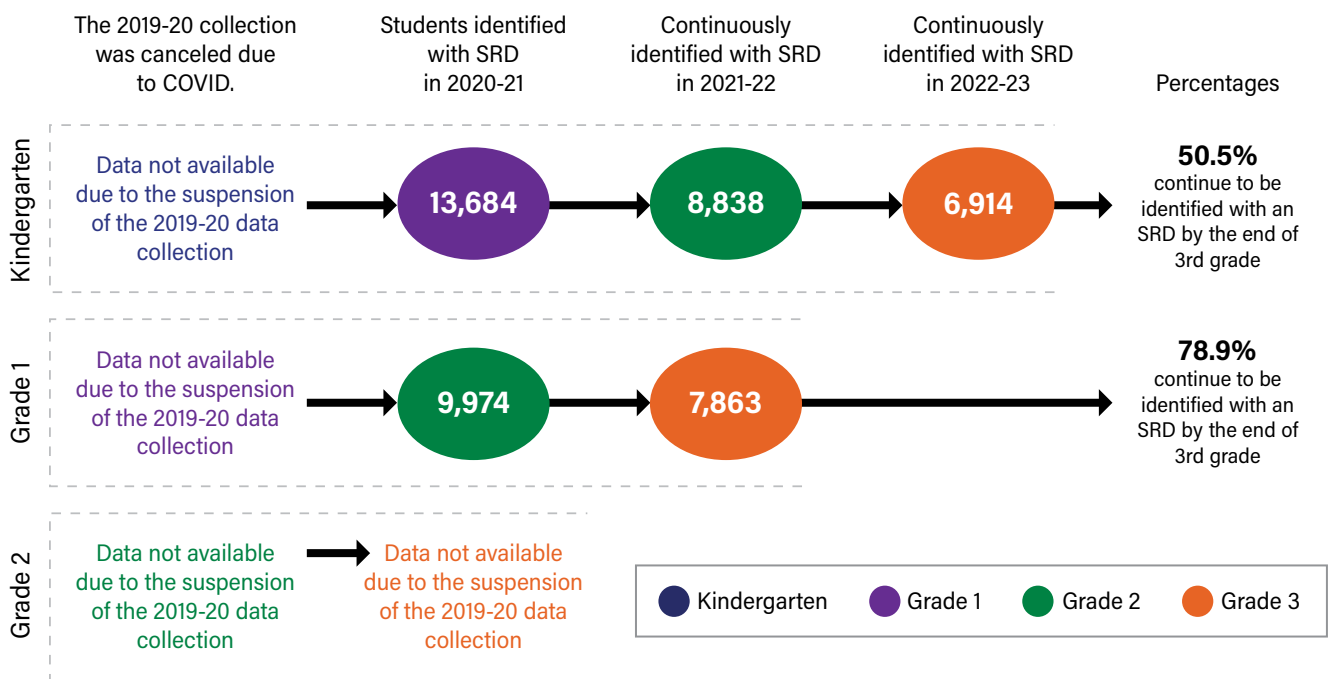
The 2019-20 collection was canceled due to COVID.

Students identified with SRD in 2020-21

Continuously identified with SRD in 2021-22

Continuously identified with SRD in 2022-23

Percentages

Kindergarten

Data not available due to the suspension of the 2019-20 data collection

13,684

8,838

6,914

**50.5%** continue to be identified with an SRD by the end of 3rd grade

Grade 1

Data not available due to the suspension of the 2019-20 data collection

9,974

7,863

**78.9%** continue to be identified with an SRD by the end of 3rd grade

Grade 2

Data not available due to the suspension of the 2019-20 data collection

Data not available due to the suspension of the 2019-20 data collection

Kindergarten Grade 1 Grade 2 Grade 3